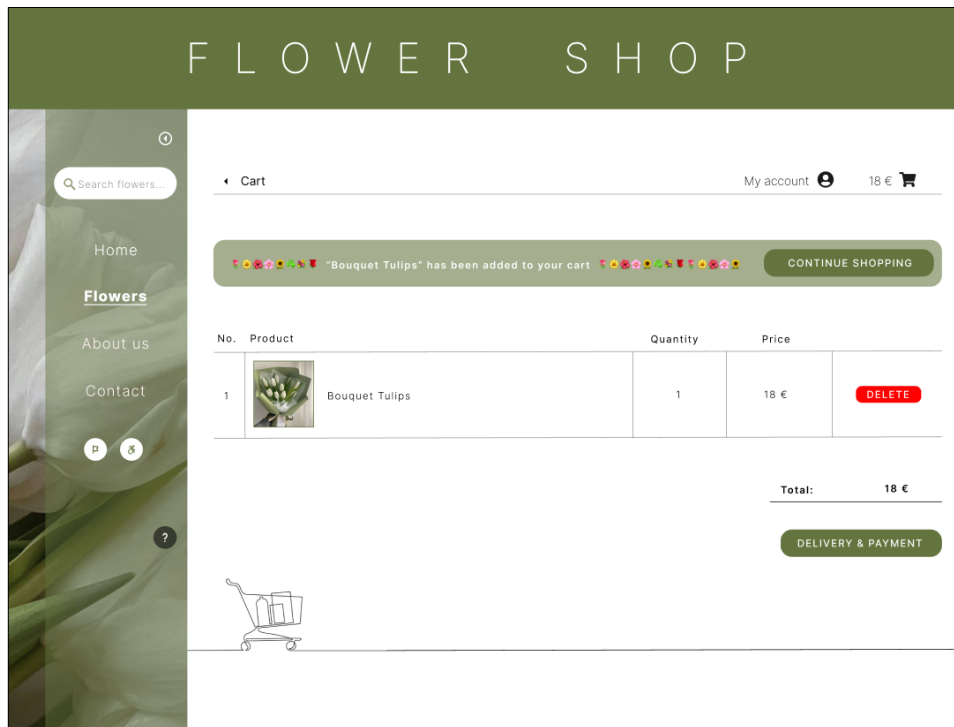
FLOWER SHOP

Search flowers...

Home

Flowers

About us

Contact

?

Cart

My account

18 €

"Bouquet Tulips" has been added to your cart

CONTINUE SHOPPING

| No. | Product | Quantity | Price | |
|---|---|---|---|---|
| 1 | Bouquet Tulips | 1 | 18 € | DELETE |

Total: 18 €

DELIVERY & PAYMENT